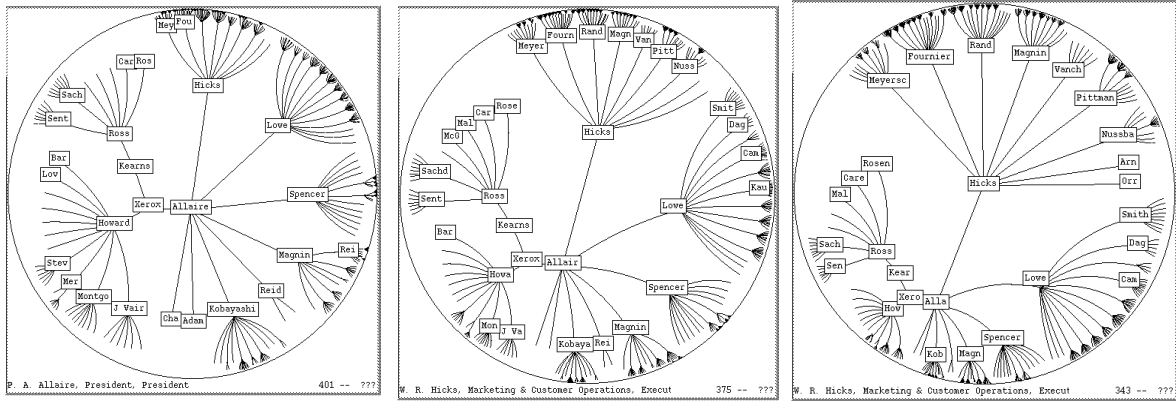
Hey Fou
Car Ros
Sach
Sent
Ross
Hicks
Love
Kearns
Bar
Lov
Xerox
Allaire
Spencer
Howard
Stev
Mer
Montgo
J Vair
Magnin
Rei
Reid
Cha Adam
Kobayashi
P. A. Allaire, President, President 401 -- ???

Meyer Fourn Rand Magn Van Pitt Nuss
Mal Car Rose
McG
Hicks
Smit
Dag
Cam
Kau
Sachd
Sent
Ross
Kearns
Love
Bar
Xerox
Allair
Hova
Spencer
Mon J Va
Magnin
Kobaya Rei
W. R. Hicks, Marketing & Customer Operations, Execut 375 -- ???

Fournier Rand Magnin
Vanch
Meyersc
Pittman
Nussba
Rosen
Arn
Care
Hicks
Orr
Mal
Smith
Dag
Sach
Ross
Sen
Cam
Kear
Love
Xero
Alla
Hov
Spencer
Kob Magn
W. R. Hicks, Marketing & Customer Operations, Execut 343 -- ???